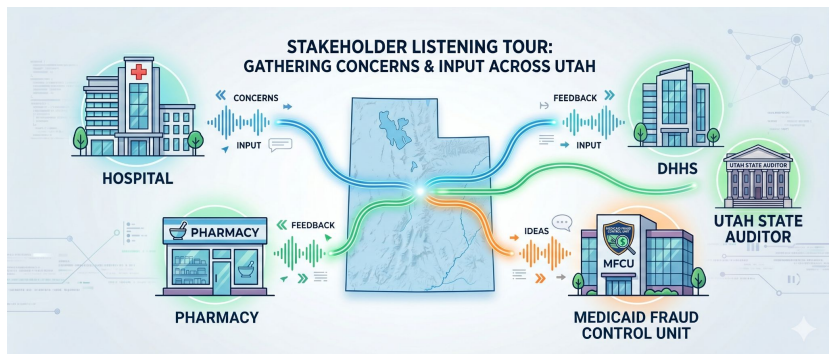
STAKEHOLDER LISTENING TOUR:
GATHERING CONCERNS & INPUT ACROSS UTAH

CONCERNS
INPUT
HOSPITAL

FEEDBACK
INPUT
DHHS

UTAH STATE AUDITOR
UTAH STATE AUDITOR

PHARMACY
FEEDBACK
PHARMACY

IDEAS
MFCU
MEDICAID FRAUD CONTROL UNIT